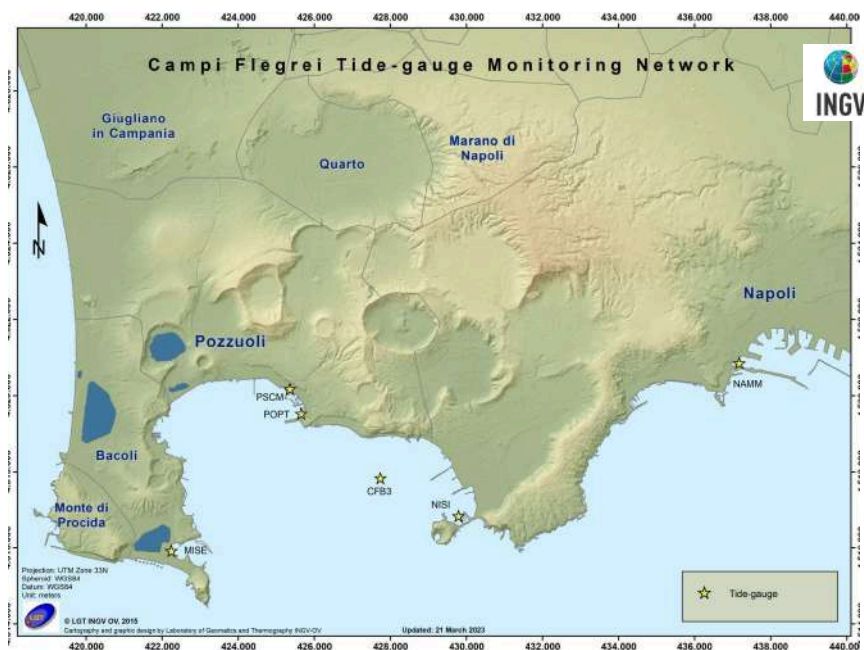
420.000 422.000 424.000 426.000 428.000 430.000 432.000 434.000 436.000 438.000 440.000

Campi Flegrei Tide-gauge Monitoring Network

INGV

Giugliano in Campania

Quarto

Marano di Napoli

N

Napoli

Pozzuoli

PSCM

POPT

NAMM

Bacoli

CFB3

NISI

Monte di Procida

MISE

Projection: UTM Zone 33N
Spheroid: WGS84
Datum: WGS84
Unit: meters

Tide-gauge

© LGT INGV OV, 2015
Cartography and graphic design by Laboratory of Geomatics and Thermography INGV-OV

Updated: 21 March 2023

420.000 422.000 424.000 426.000 428.000 430.000 432.000 434.000 436.000 438.000 440.000